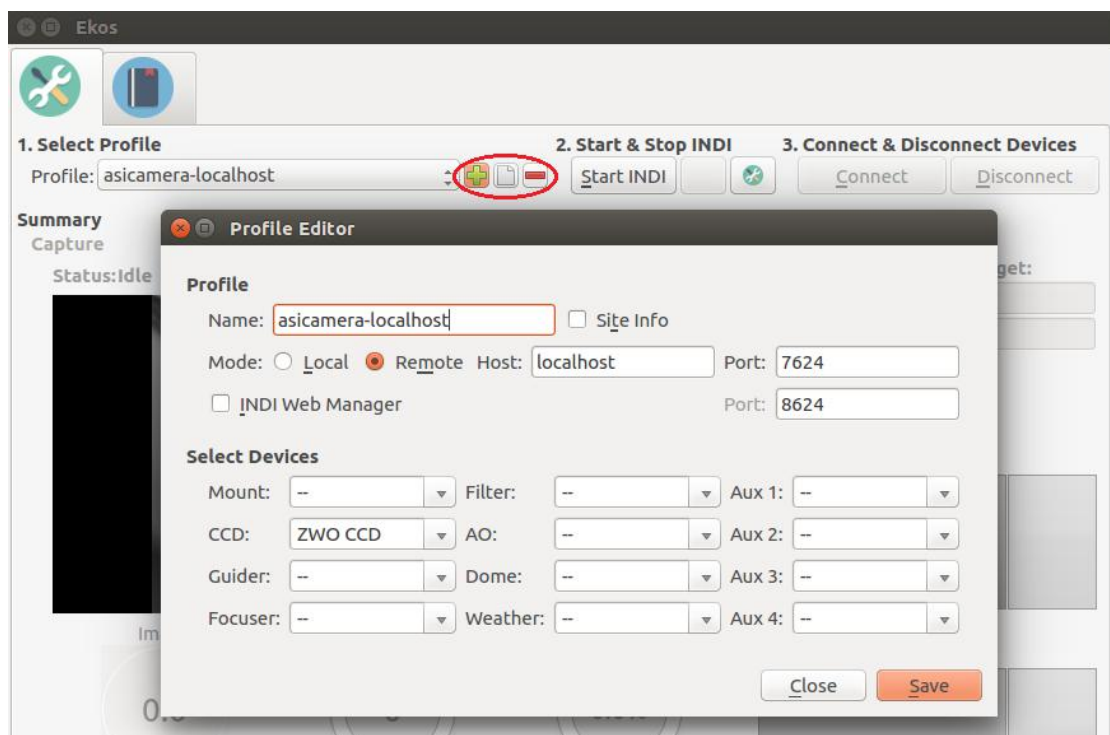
Ekos

1. Select Profile

Profile: asicamera-localhost

2. Start & Stop INDI

Start INDI

3. Connect & Disconnect Devices

Connect

Disconnect

Summary

Capture

Status:Idle

get:

Im

0.

Profile Editor

Profile

Name: asicamera-localhost

Site Info

Mode: Local Remote Host: localhost Port: 7624

INDI Web Manager Port: 8624

Select Devices

| Mount: | -- | Filter: | -- | Aux 1: | -- |
|---|---|---|---|---|---|
| CCD: | ZWO CCD | AO: | -- | Aux 2: | -- |
| Guider: | -- | Dome: | -- | Aux 3: | -- |
| Focuser: | -- | Weather: | -- | Aux 4: | -- |

Close Save